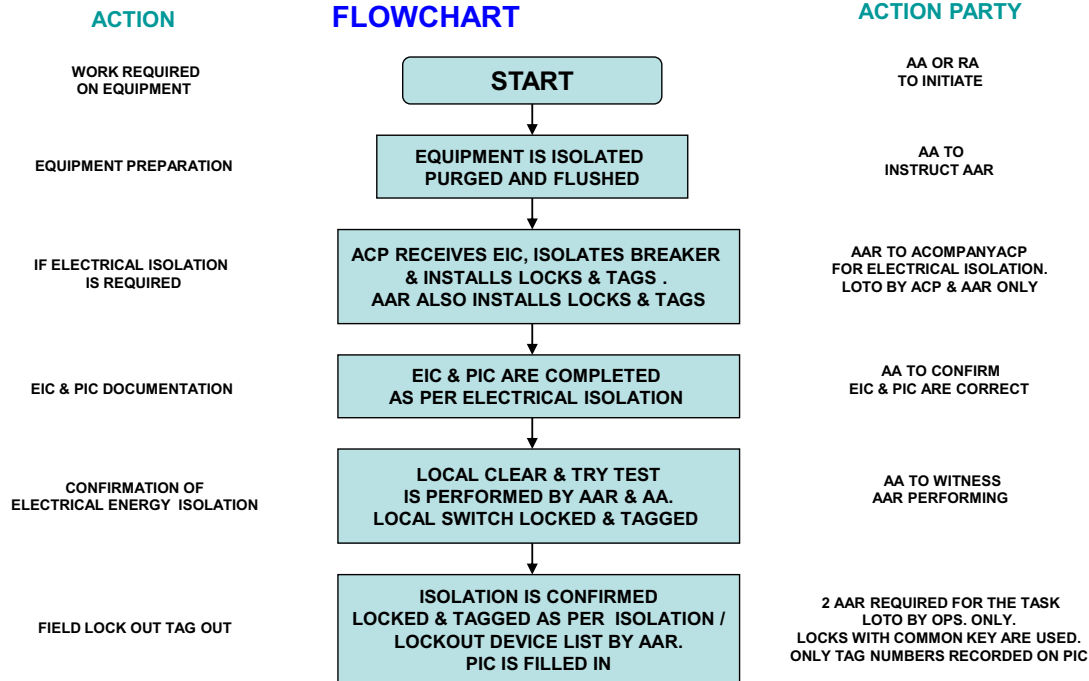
ACTION

FLOWCHART

ACTION PARTY

WORK REQUIRED ON EQUIPMENT

START

AA OR RA TO INITIATE

EQUIPMENT PREPARATION

EQUIPMENT IS ISOLATED PURGED AND FLUSHED

AA TO INSTRUCT AAR

IF ELECTRICAL ISOLATION IS REQUIRED

ACP RECEIVES EIC, ISOLATES BREAKER & INSTALLS LOCKS & TAGS . AAR ALSO INSTALLS LOCKS & TAGS

AAR TO ACOMPANYACP FOR ELECTRICAL ISOLATION. LOTO BY ACP & AAR ONLY

EIC & PIC DOCUMENTATION

EIC & PIC ARE COMPLETED AS PER ELECTRICAL ISOLATION

AA TO CONFIRM EIC & PIC ARE CORRECT

CONFIRMATION OF ELECTRICAL ENERGY ISOLATION

LOCAL CLEAR & TRY TEST IS PERFORMED BY AAR & AA. LOCAL SWITCH LOCKED & TAGGED

AA TO WITNESS AAR PERFORMING

FIELD LOCK OUT TAG OUT

ISOLATION IS CONFIRMED LOCKED & TAGGED AS PER ISOLATION / LOCKOUT DEVICE LIST BY AAR. PIC IS FILLED IN

2 AAR REQUIRED FOR THE TASK LOTO BY OPS. ONLY. LOCKS WITH COMMON KEY ARE USED. ONLY TAG NUMBERS RECORDED ON PIC